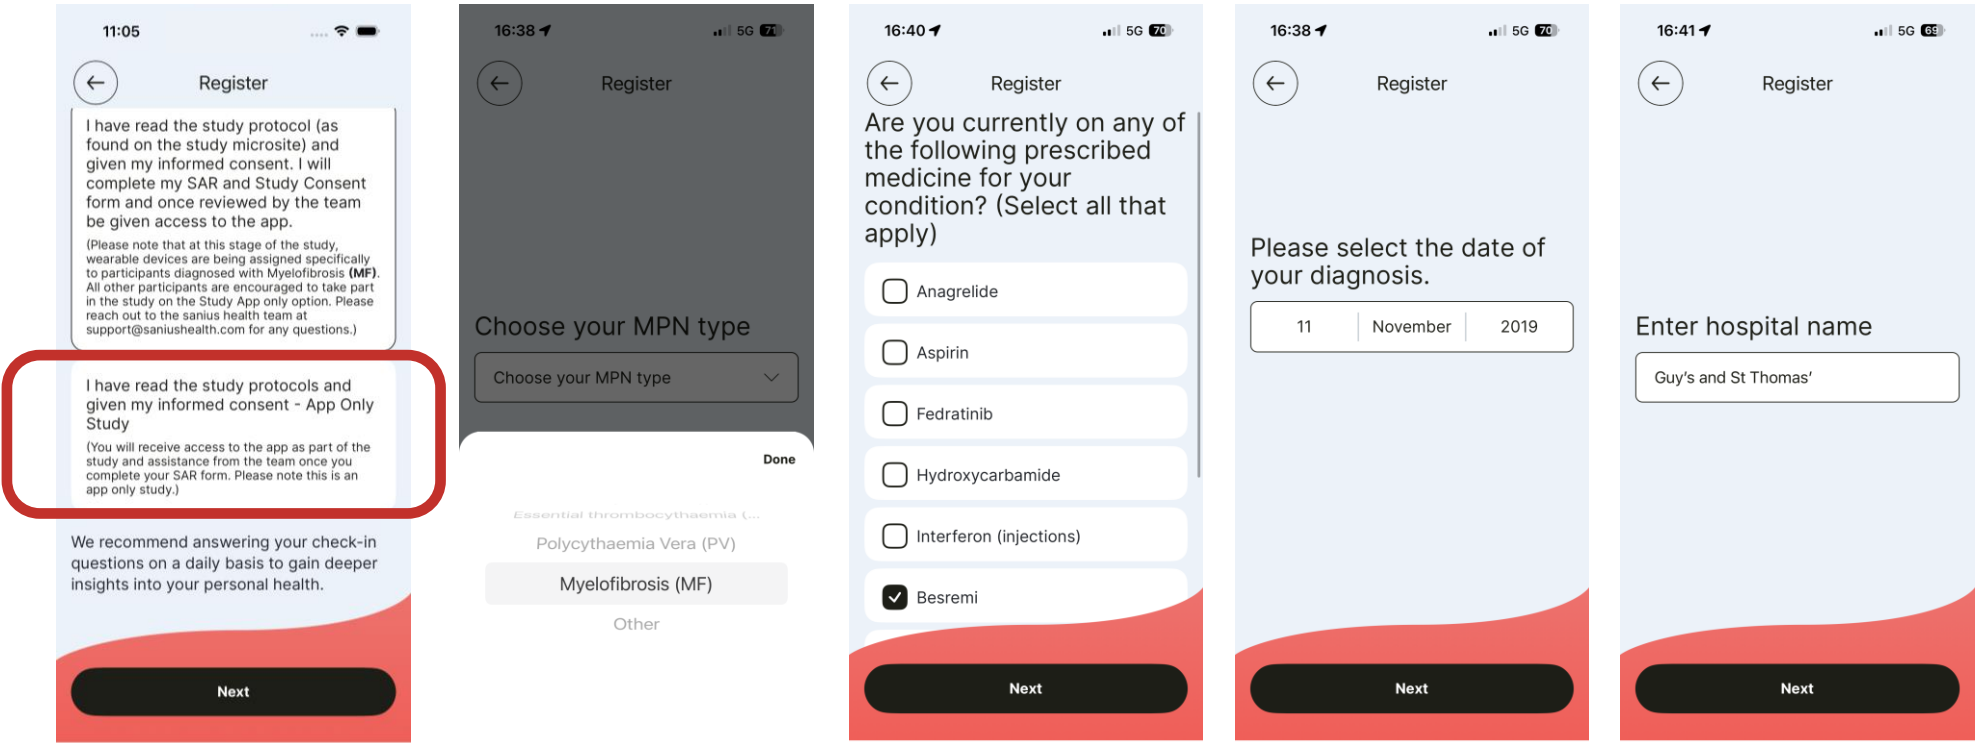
11:05

Register

I have read the study protocol (as found on the study microsite) and given my informed consent. I will complete my SAR and Study Consent form and once reviewed by the team be given access to the app.

(Please note that at this stage of the study, wearable devices are being assigned specifically to participants diagnosed with Myelofibrosis **(MF)**. All other participants are encouraged to take part in the study on the Study App only option. Please reach out to the sanius health team at support@saniushealth.com for any questions.)

I have read the study protocols and given my informed consent - App Only Study

(You will receive access to the app as part of the study and assistance from the team once you complete your SAR form. Please note this is an app only study.)

We recommend answering your check-in questions on a daily basis to gain deeper insights into your personal health.

Next

16:38 5G 71

Register

Choose your MPN type

Choose your MPN type

Done

Essential thrombocythaemia (...

Polycythaemia Vera (PV)

Myelofibrosis (MF)

Other

16:40 5G 70

Register

Are you currently on any of the following prescribed medicine for your condition? (Select all that apply)

Anagrelide

Aspirin

Fedratinib

Hydroxycarbamide

Interferon (injections)

Besremi

Next

16:38 5G 70

Register

Please select the date of your diagnosis.

11 November 2019

Next

16:41 5G 69

Register

Enter hospital name

Guy's and St Thomas'

Next